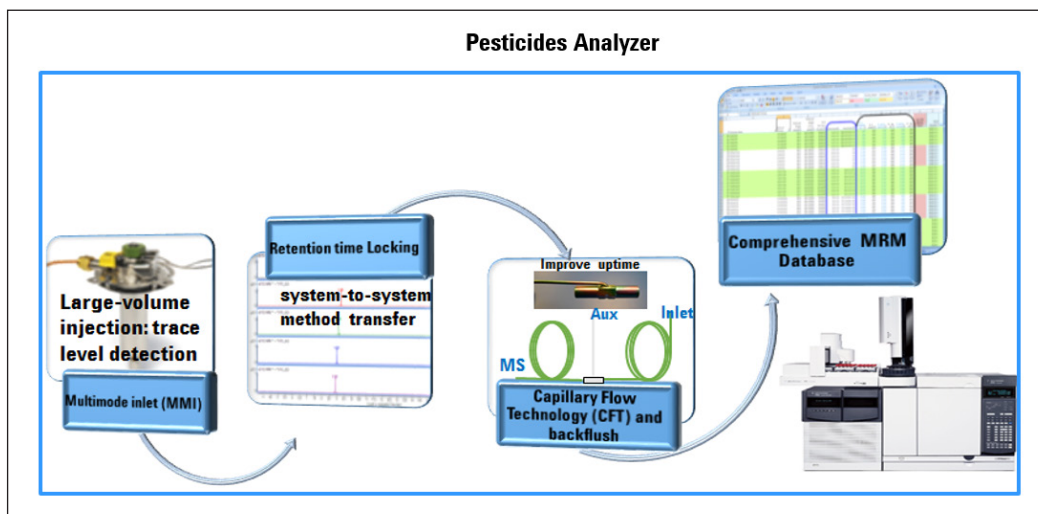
Pesticides Analyzer

Large-volume injection: trace level detection

Multimode inlet (MMI)

Retention time Locking

system-to-system method transfer

Improve uptime

Aux

Inlet

MS

Capillary Flow Technology (CFT) and backflush

Comprehensive MRM Database